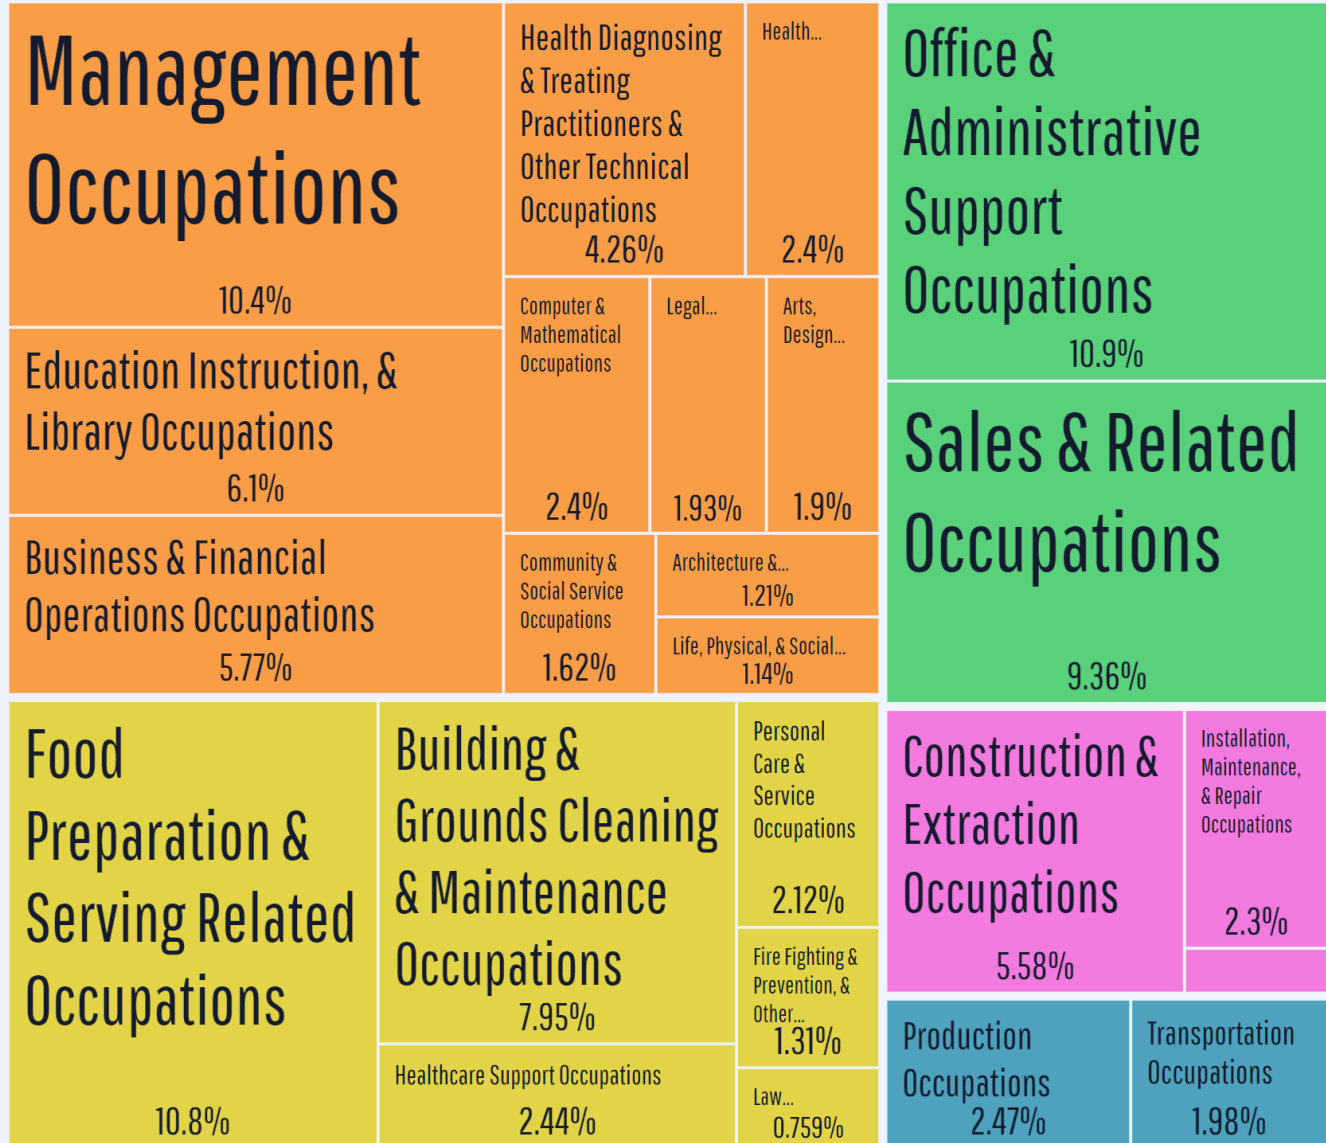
Management Occupations
10.4%

Education Instruction, & Library Occupations
6.1%

Business & Financial Operations Occupations
5.77%

Health Diagnosing & Treating Practitioners & Other Technical Occupations
4.26%

Health...
2.4%

Computer & Mathematical Occupations
2.4%

Legal...
1.93%

Arts, Design...
1.9%

Community & Social Service Occupations
1.62%

Architecture &...
1.21%

Life, Physical, & Social...
1.14%

Office & Administrative Support Occupations
10.9%

Sales & Related Occupations
9.36%

Food Preparation & Serving Related Occupations
10.8%

Building & Grounds Cleaning & Maintenance Occupations
7.95%

Healthcare Support Occupations
2.44%

Personal Care & Service Occupations
2.12%

Fire Fighting & Prevention, & Other...
1.31%

Law...
0.759%

Construction & Extraction Occupations
5.58%

Installation, Maintenance, & Repair Occupations
2.3%

Production Occupations
2.47%

Transportation Occupations
1.98%